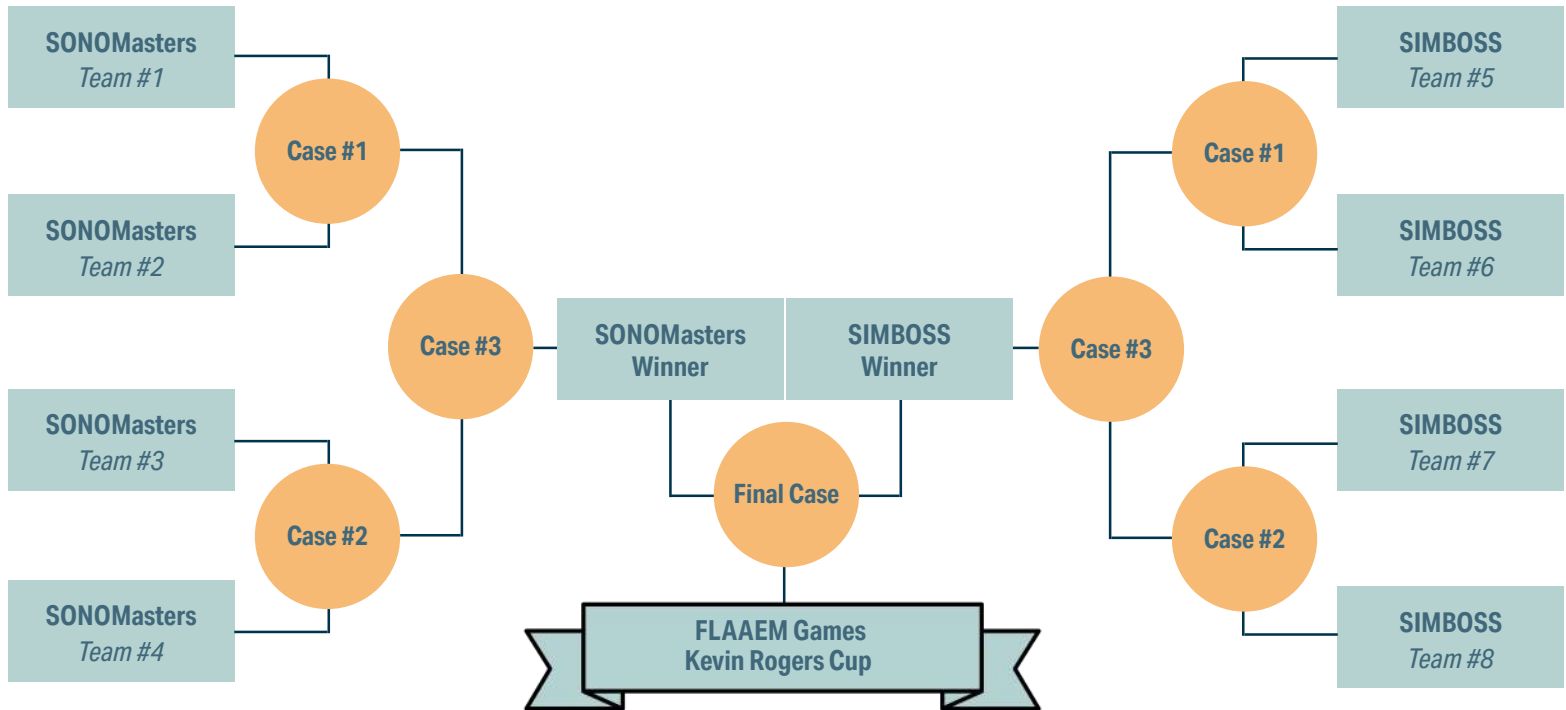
SONOMasters
*Team #1*

SONOMasters
*Team #2*

SONOMasters
*Team #3*

SONOMasters
*Team #4*

Case #1

Case #2

Case #3

SONOMasters Winner

SIMBOSS Winner

Final Case

FLAAEM Games
Kevin Rogers Cup

Case #3

Case #1

Case #2

SIMBOSS
*Team #5*

SIMBOSS
*Team #6*

SIMBOSS
*Team #7*

SIMBOSS
*Team #8*